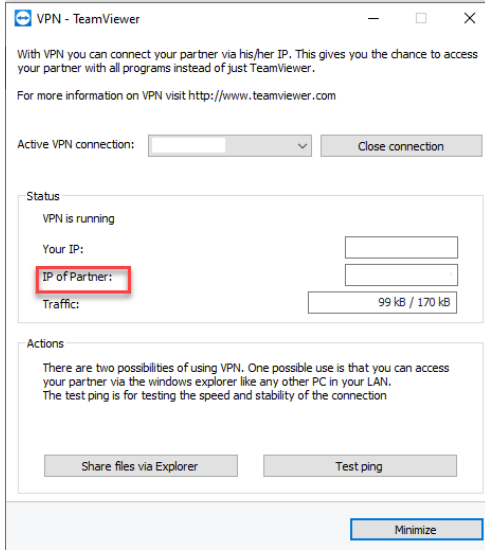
VPN - TeamViewer

With VPN you can connect your partner via his/her IP. This gives you the chance to access your partner with all programs instead of just TeamViewer.

For more information on VPN visit http://www.teamviewer.com

Active VPN connection:

Close connection

Status

VPN is running

Your IP:

IP of Partner:

Traffic:

99 kB / 170 kB

Actions

There are two possibilities of using VPN. One possible use is that you can access your partner via the windows explorer like any other PC in your LAN.
The test ping is for testing the speed and stability of the connection

Share files via Explorer

Test ping

Minimize